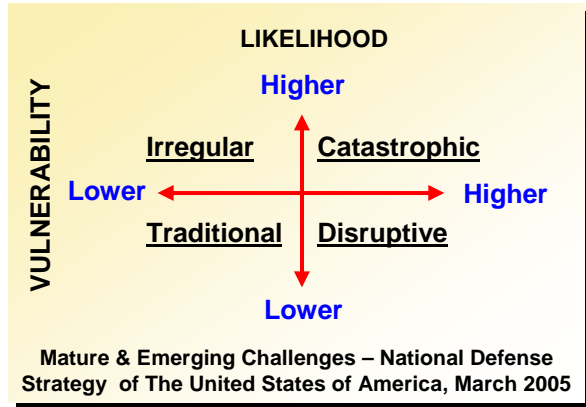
LIKELIHOOD

VULNERABILITY

Higher

Irregular

Catastrophic

Lower

Higher

Traditional

Disruptive

Lower

Mature & Emerging Challenges – National Defense Strategy of The United States of America, March 2005